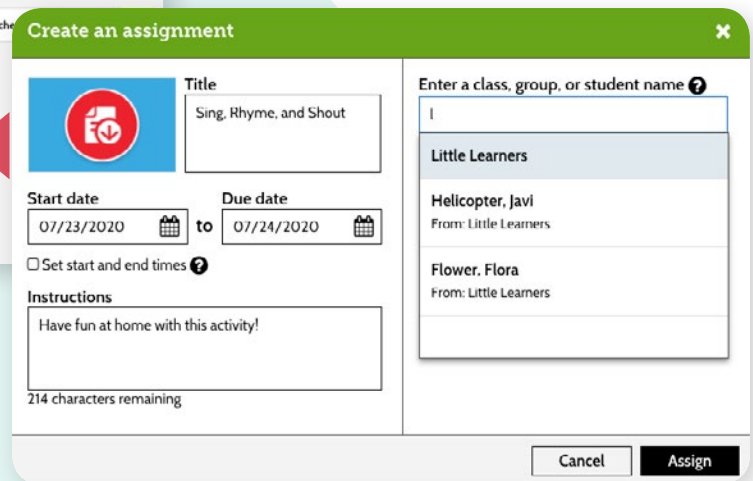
che

Create an assignment

Title

Sing, Rhyme, and Shout

Start date

07/23/2020

to

Due date

07/24/2020

Set start and end times

Instructions

Have fun at home with this activity!

214 characters remaining

Enter a class, group, or student name

l

Little Learners

Helicopter, Javi

From: Little Learners

Flower, Flora

From: Little Learners

Cancel

Assign